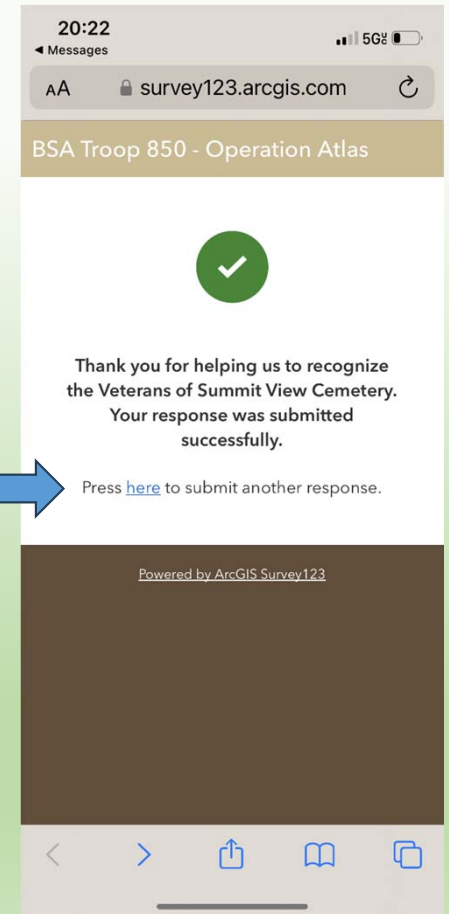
20:22
◂ Messages
5G

AA survey123.arcgis.com

BSA Troop 850 - Operation Atlas

Thank you for helping us to recognize the Veterans of Summit View Cemetery. Your response was submitted successfully.

Press here to submit another response.

Powered by ArcGIS Survey123